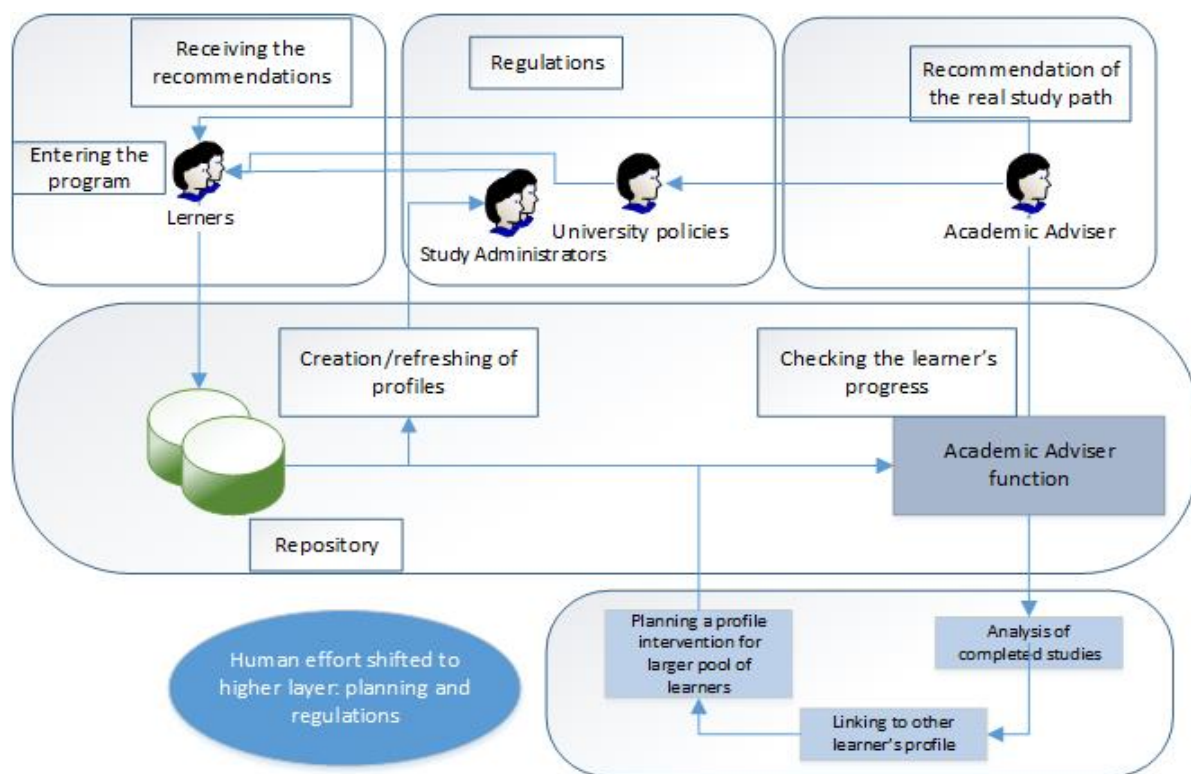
Receiving the recommendations

Regulations

Recommendation of the real study path

Entering the program

Lerners

Study Administrators

University policies

Academic Adviser

Creation/refreshing of profiles

Checking the learner's progress

Academic Adviser function

Repository

Planning a profile intervention for larger pool of learners

Analysis of completed studies

Linking to other learner's profile

Human effort shifted to higher layer: planning and regulations